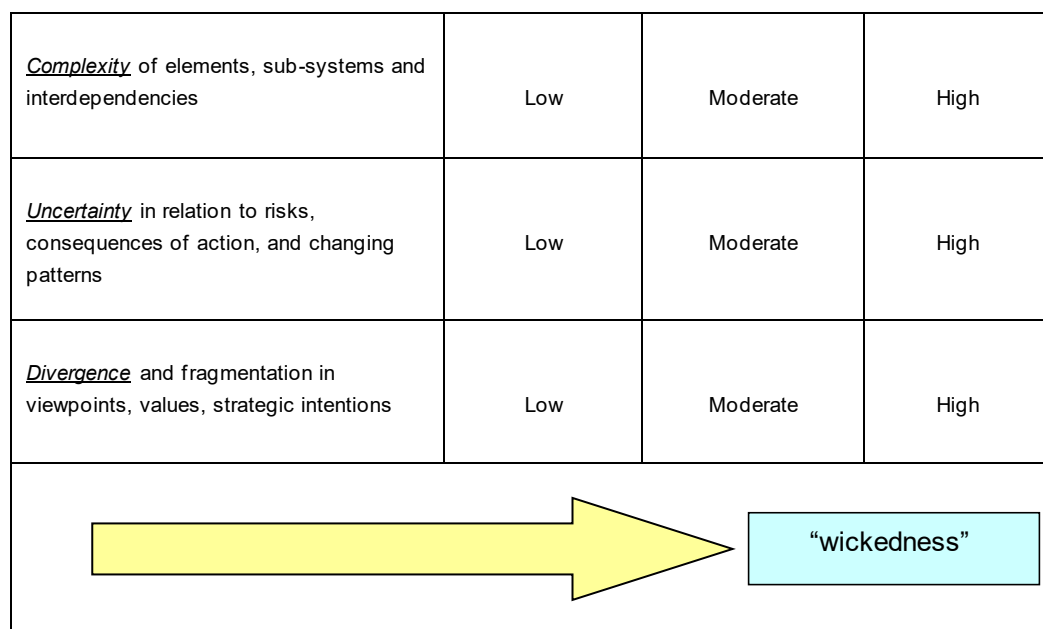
| | | | |
|---|---|---|---|
| *Complexity* of elements, sub-systems and interdependencies | Low | Moderate | High |
| *Uncertainty* in relation to risks, consequences of action, and changing patterns | Low | Moderate | High |
| *Divergence* and fragmentation in viewpoints, values, strategic intentions | Low | Moderate | High |

“wickedness”